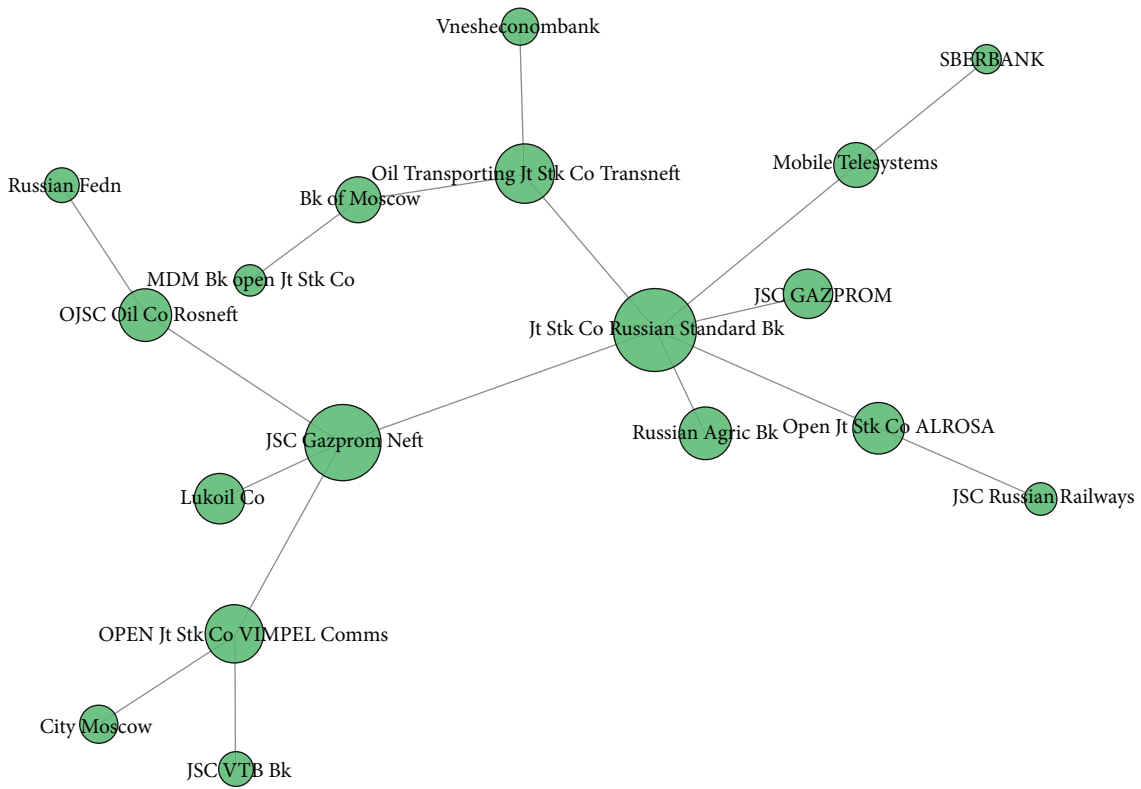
Vnesheconombank

SBERBANK

Oil Transporting Jt Stk Co Transneft

Mobile Telesystems

Russian Fedn

Bk of Moscow

MDM Bk open Jt Stk Co

JSC GAZPROM

OJSC Oil Co Rosneft

Jt Stk Co Russian Standard Bk

Open Jt Stk Co ALROSA

Russian Agric Bk

JSC Gazprom Neft

JSC Russian Railways

Lukoil Co

OPEN Jt Stk Co VIMPEL Comms

City Moscow

JSC VTB Bk